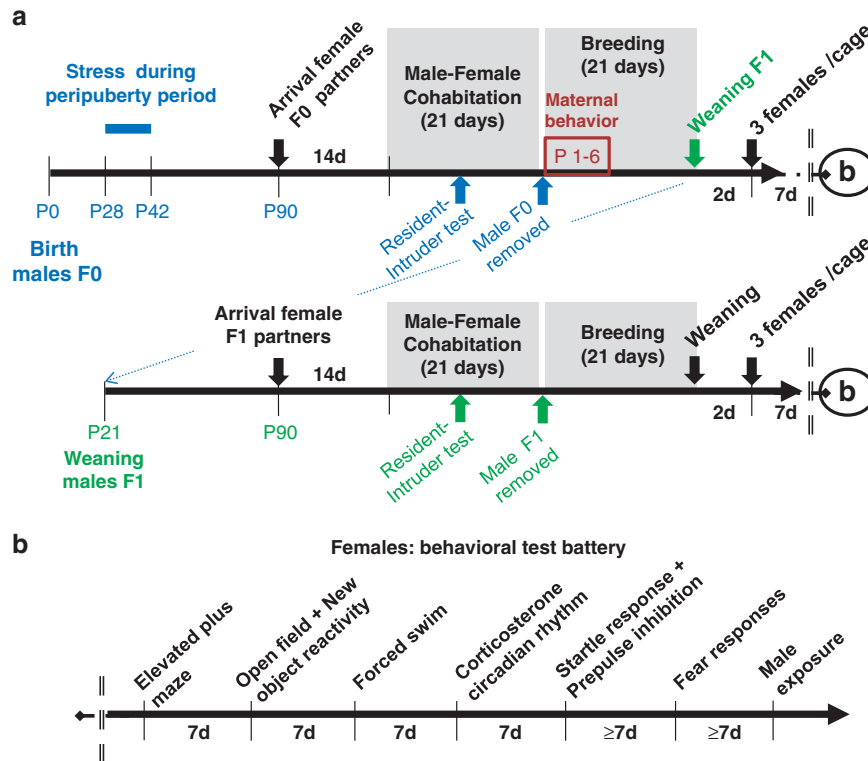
a

Stress during peripuberty period

Arrival female F0 partners

Male-Female Cohabitation (21 days)

Breeding (21 days)

Maternal behavior

Weaning F1

3 females /cage

14d

P 1-6

2d

7d

b

P0

P28

P42

P90

Birth males F0

Resident-Intruder test

Male F0 removed

Arrival female F1 partners

Male-Female Cohabitation (21 days)

Breeding (21 days)

Weaning

3 females /cage

14d

2d

7d

b

P21

P90

Weaning males F1

Resident-Intruder test

Male F1 removed

b

Females: behavioral test battery

Elevated plus maze

Open field + New object reactivity

Forced swim

Corticosterone circadian rhythm

Startle response + Prepulse inhibition

Fear responses

Male exposure

7d

7d

7d

7d

≥7d

≥7d